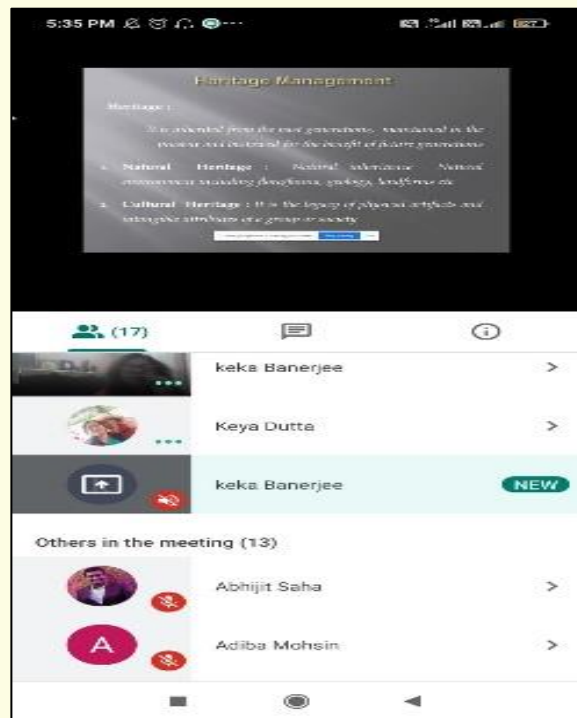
5:35 PM

Heritage Management

Heritage :

It is inherited from the past generations, maintained in the present and bestowed for the benefit of future generations

1. Natural Heritage : Natural inheritance. Natural environment including flora/fauna, geology, landforms etc

2. Cultural Heritage : It is the legacy of physical artifacts and intangible attributes of a group or society

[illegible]

(17)

keka Banerjee

Keya Dutta

keka Banerjee

NEW

Others in the meeting (13)

Abhijit Saha

A

Adiba Mohsin